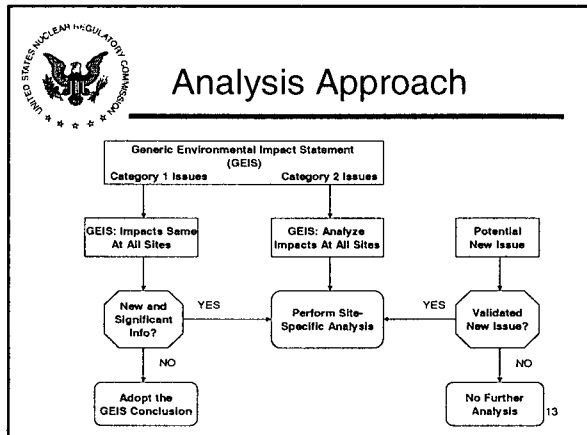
UNITED STATES NUCLEAR REGULATORY COMMISSION

Analysis Approach

Generic Environmental Impact Statement (GEIS)

Category 1 Issues

Category 2 Issues

GEIS: Impacts Same At All Sites

GEIS: Analyze Impacts At All Sites

Potential New Issue

New and Significant Info?

YES

Perform Site-Specific Analysis

YES

Validated New Issue?

NO

NO

Adopt the GEIS Conclusion

No Further Analysis

13